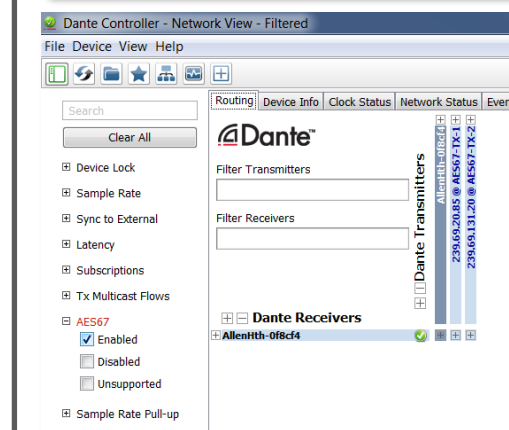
Dante Controller - Network View - Filtered

File Device View Help

Search

Clear All

⊞ Device Lock

⊞ Sample Rate

⊞ Sync to External

⊞ Latency

⊞ Subscriptions

⊞ Tx Multicast Flows

⊟ AES67

Enabled

Disabled

Unsupported

⊞ Sample Rate Pull-up

Routing | Device Info | Clock Status | Network Status | Even

Dante™

Filter Transmitters

Filter Receivers

Dante Transmitters

AllenHth-0f8cf4

239.69.20.85 @ AES67-TX-1

239.69.131.20 @ AES67-TX-2

Dante Receivers

AllenHth-0f8cf4